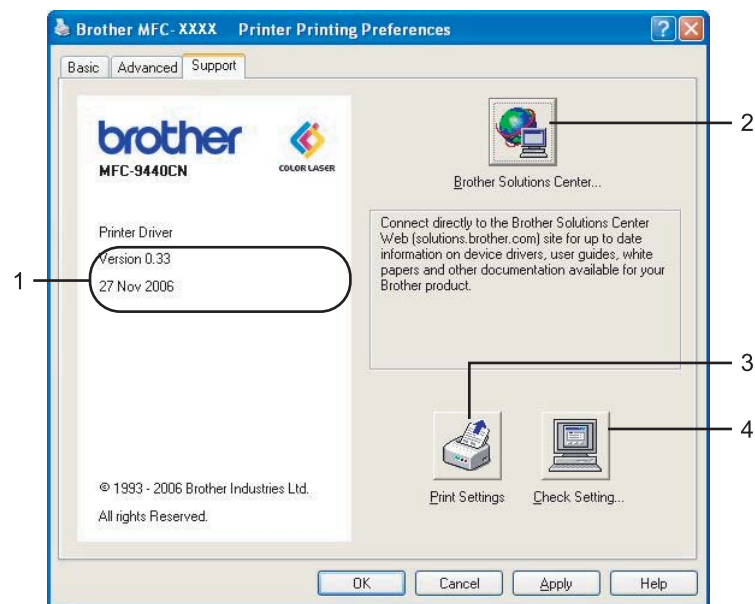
Brother MFC- XXXX Printer Printing Preferences

?

Basic Advanced Support

brother

MFC-9440CN

COLOR LASER

Printer Driver

Version 0.33

27 Nov 2006

© 1993 - 2006 Brother Industries Ltd.

All rights Reserved.

Brother Solutions Center...

Connect directly to the Brother Solutions Center Web (solutions.brother.com) site for up to date information on device drivers, user guides, white papers and other documentation available for your Brother product.

Print Settings

Check Setting...

OK Cancel Apply Help

1

2

3

4